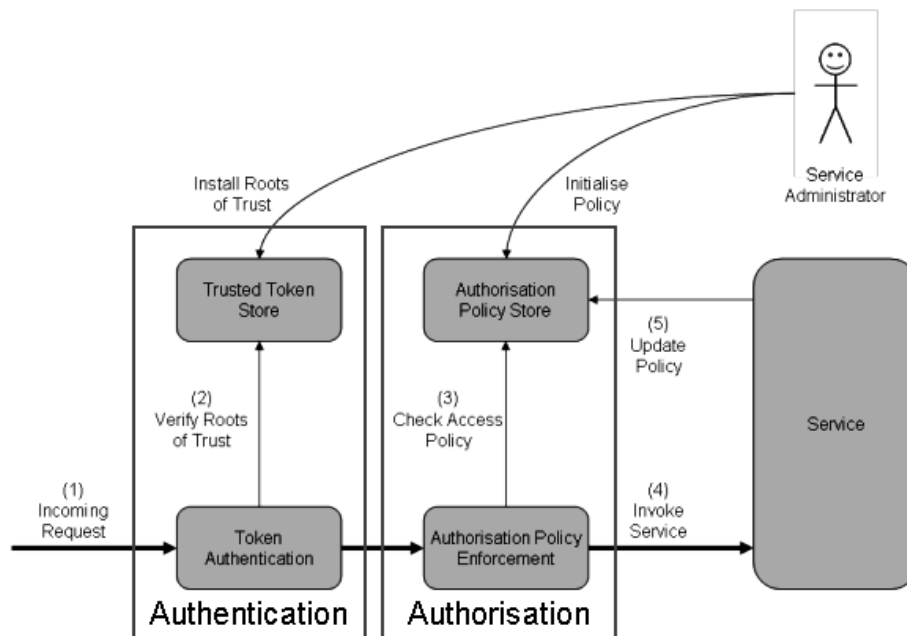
Service Administrator

Install Roots of Trust

Initialise Policy

Trusted Token Store

Authorisation Policy Store

(5) Update Policy

(2) Verify Roots of Trust

(3) Check Access Policy

Service

(1) Incoming Request

Token Authentication

Authorisation Policy Enforcement

(4) Invoke Service

Authentication

Authorisation